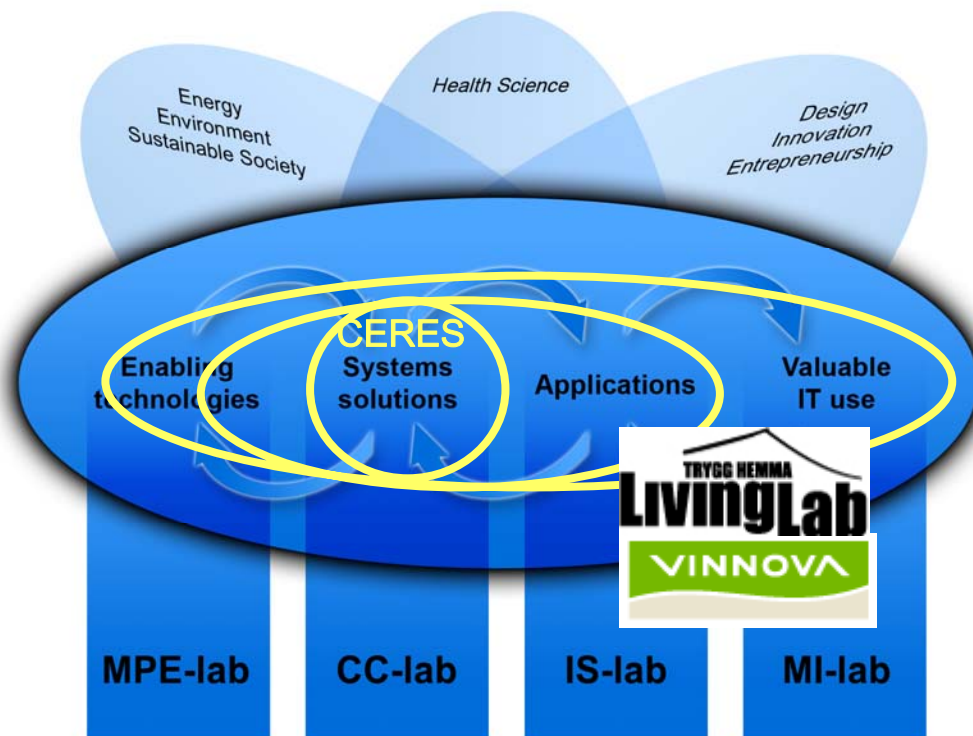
Energy
Environment
Sustainable Society

Health Science

Design
Innovation
Entrepreneurship

CERES

Enabling technologies

Systems solutions

Applications

Valuable IT use

TRYGG HEMMA
LivingLab

VINNOVA

MPE-lab

CC-lab

IS-lab

MI-lab